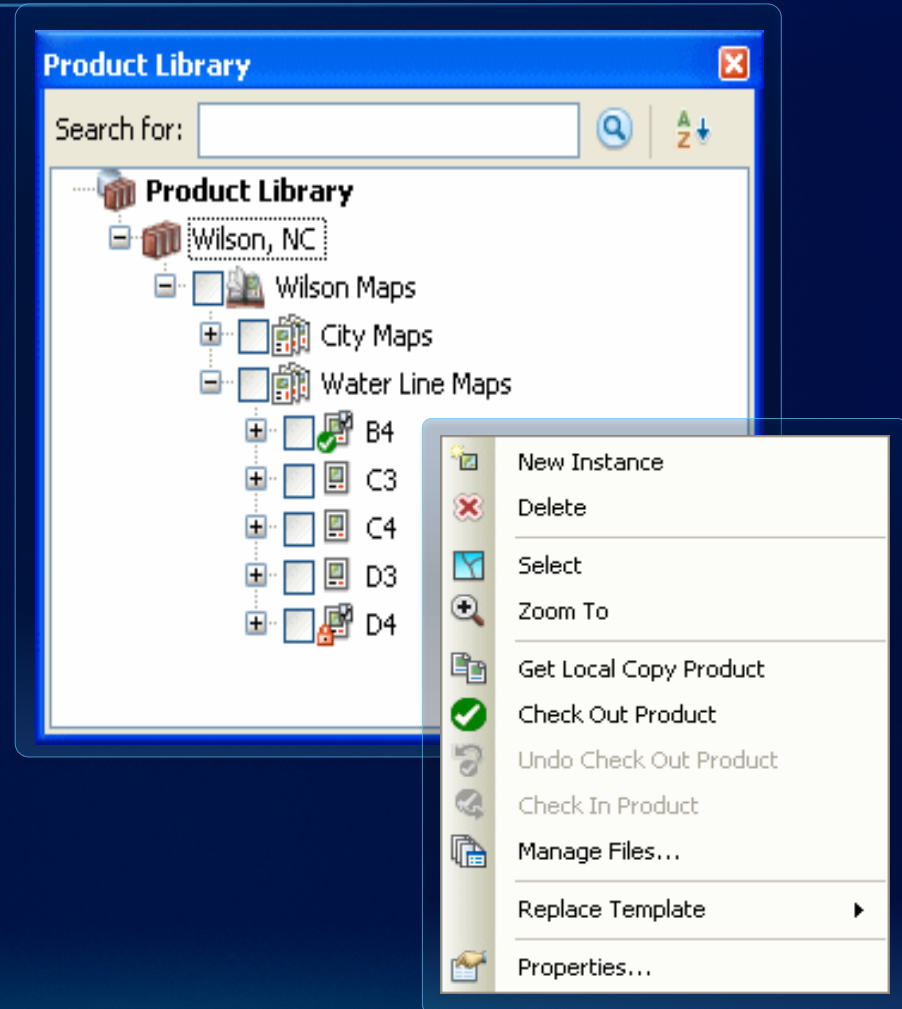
Product Library

Search for:

Product Library
Wilson, NC
Wilson Maps
City Maps
Water Line Maps
B4
C3
C4
D3
D4

New Instance
Delete
Select
Zoom To
Get Local Copy Product
Check Out Product
Undo Check Out Product
Check In Product
Manage Files...
Replace Template
Properties...